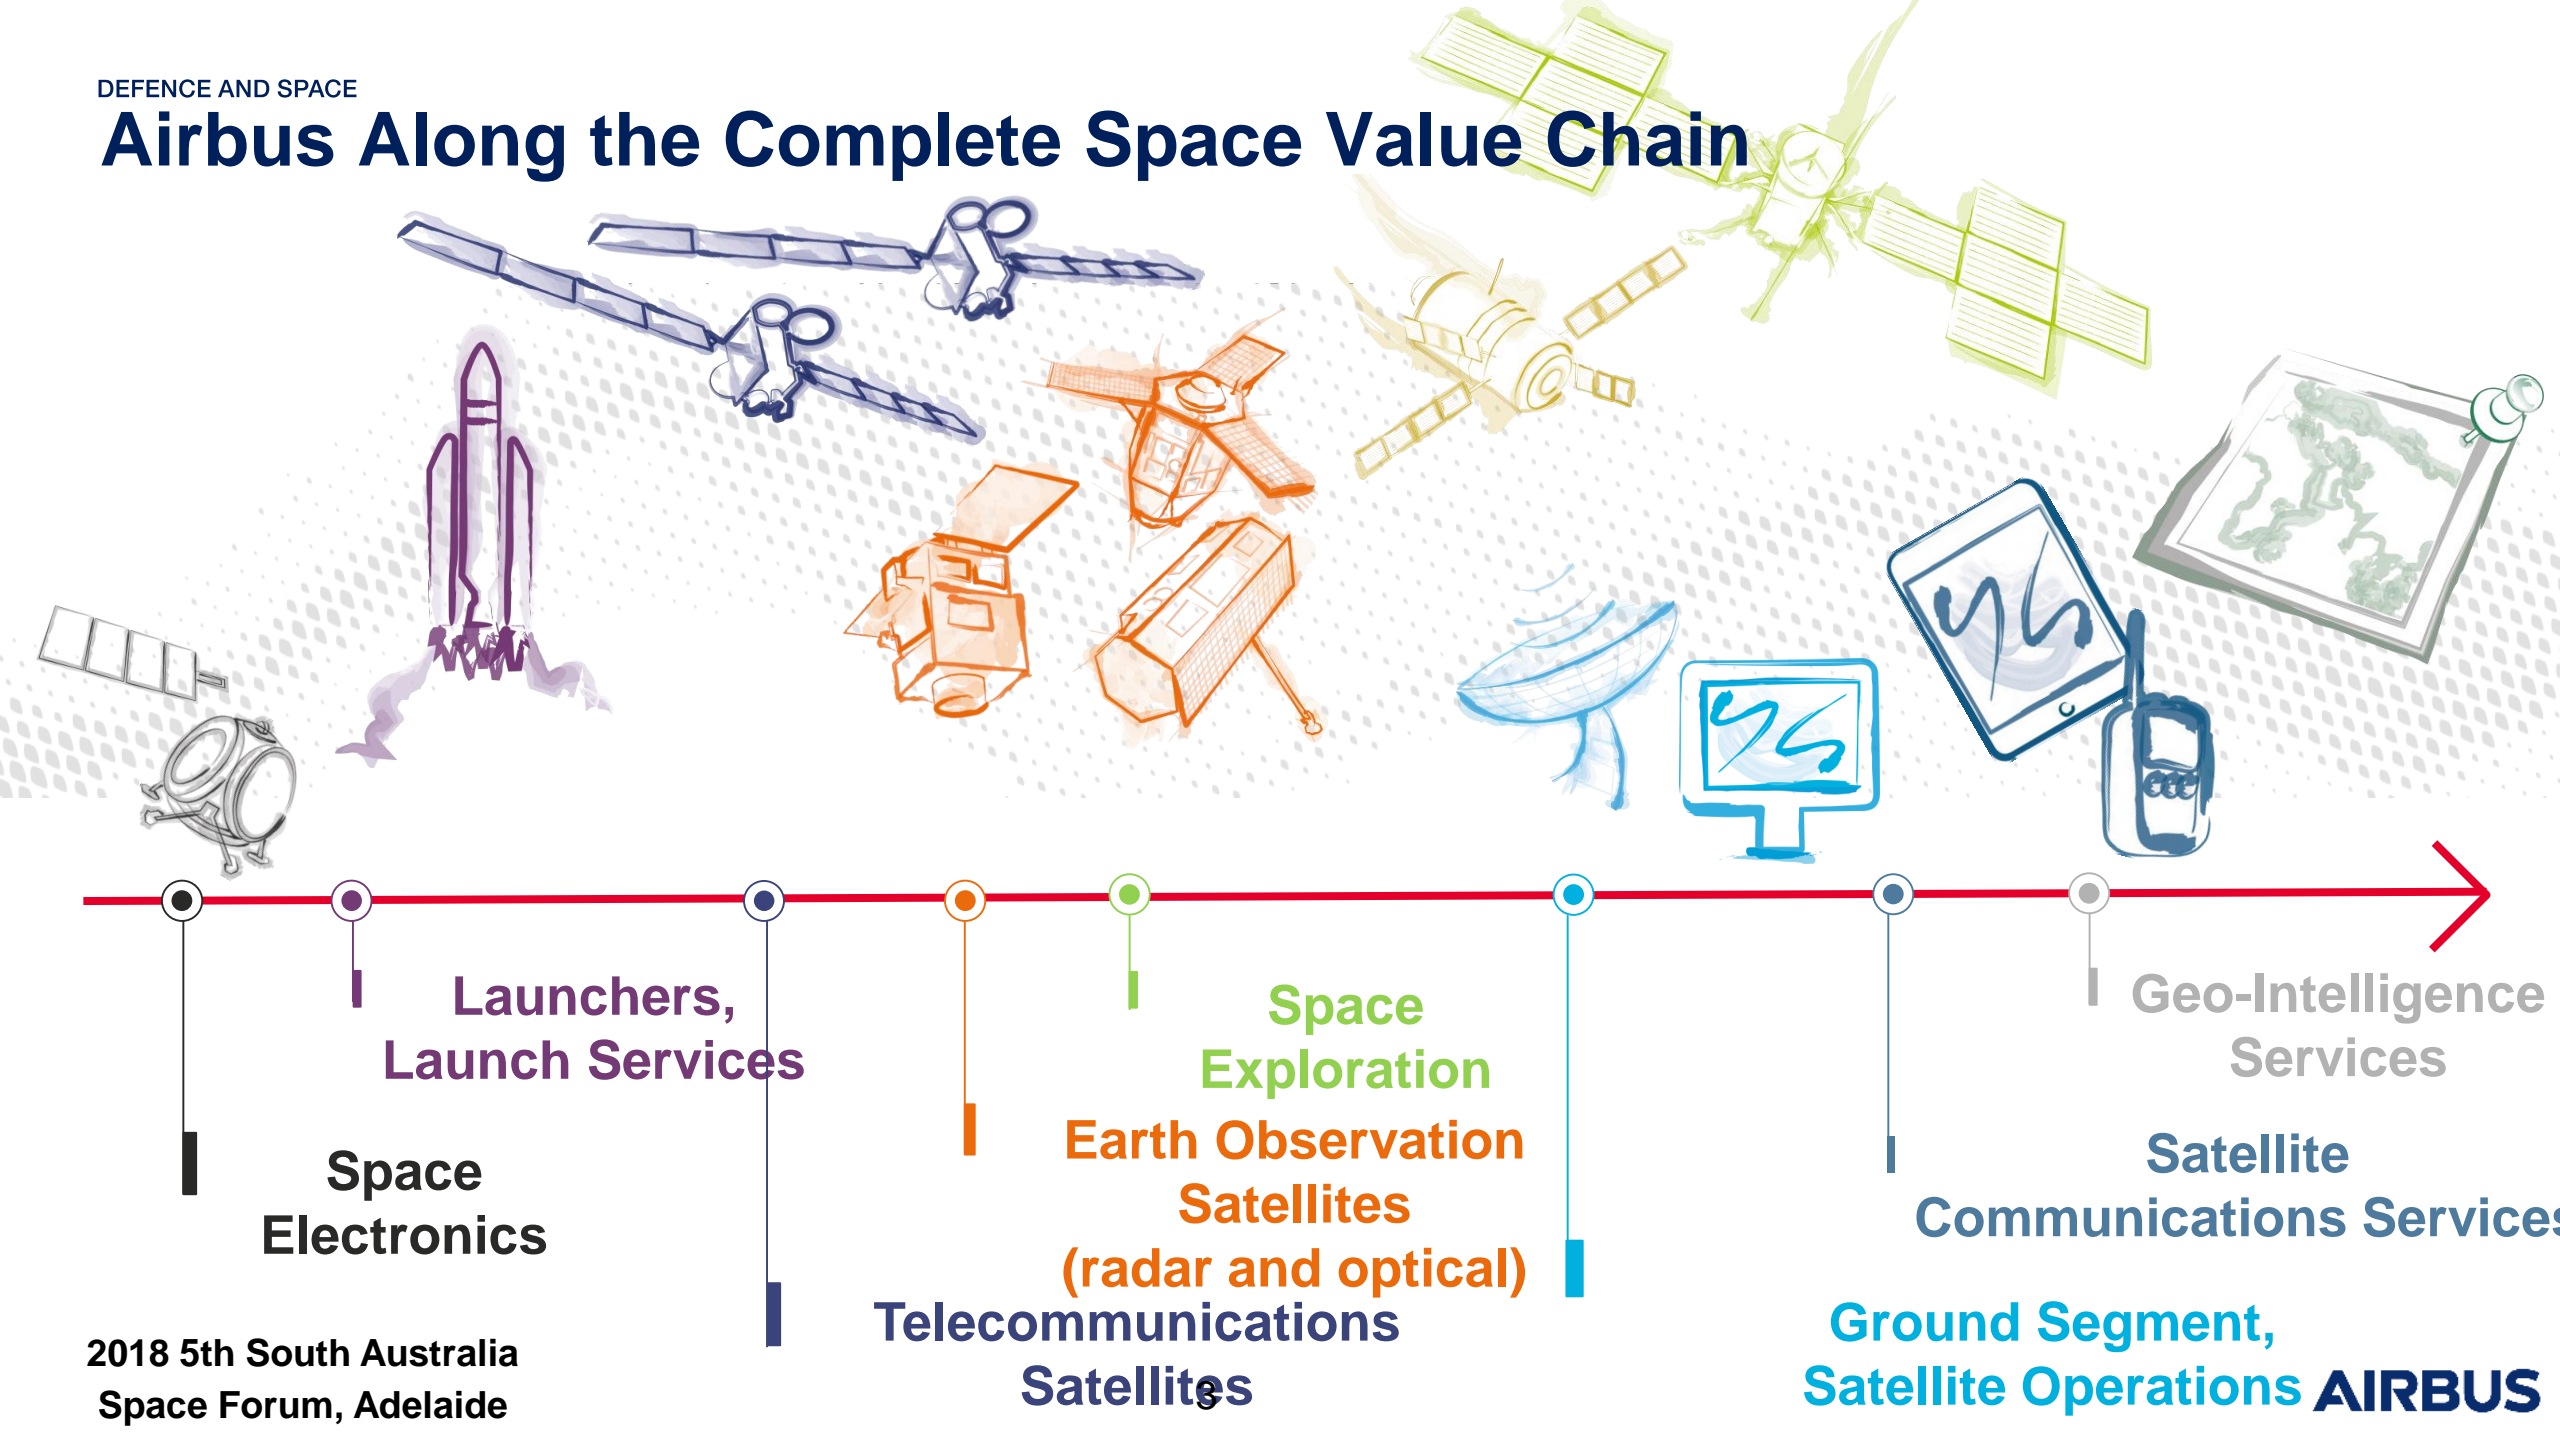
DEFENCE AND SPACE

Airbus Along the Complete Space Value Chain

Launchers, Launch Services

Space Exploration

Geo-Intelligence Services

Space Electronics

Earth Observation Satellites (radar and optical)

Satellite Communications Services

Telecommunications Satellites

Ground Segment, Satellite Operations

2018 5th South Australia Space Forum, Adelaide

3

AIRBUS